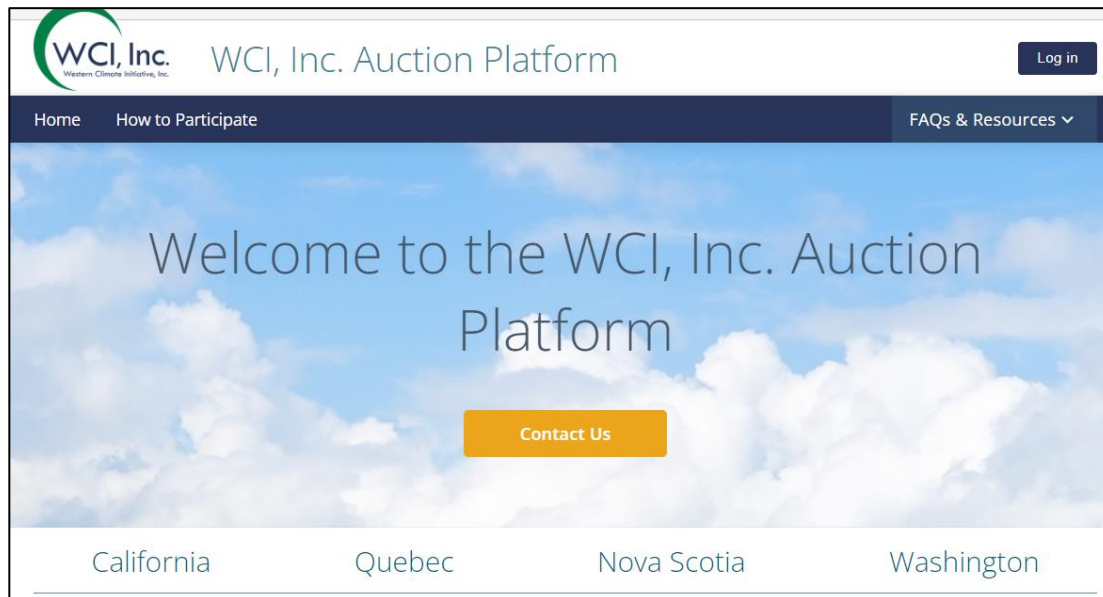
WCI, Inc.
Western Climate Initiative, Inc.

WCI, Inc. Auction Platform

Log in

Home How to Participate

FAQs & Resources

Welcome to the WCI, Inc. Auction Platform

Contact Us

California Quebec Nova Scotia Washington